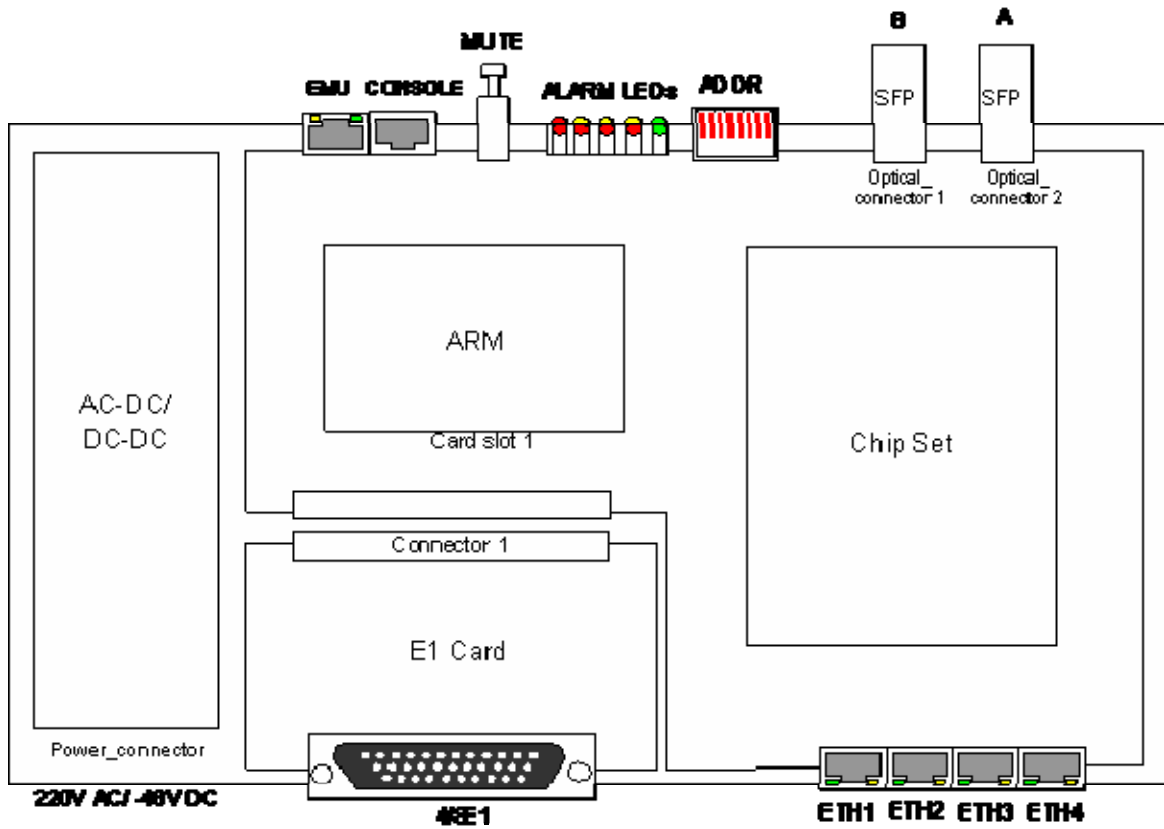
MUTE
EMU CONSOLE ALARM LEDs ADDR
B A
SFP SFP
Optical_ connector 1
Optical_ connector 2
ARM
Card slot 1
AC-DC/ DC-DC
Chip Set
Connector 1
E1 Card
Power_connector
220V AC/ -48VDC
4xE1
ETH1 ETH2 ETH3 ETH4